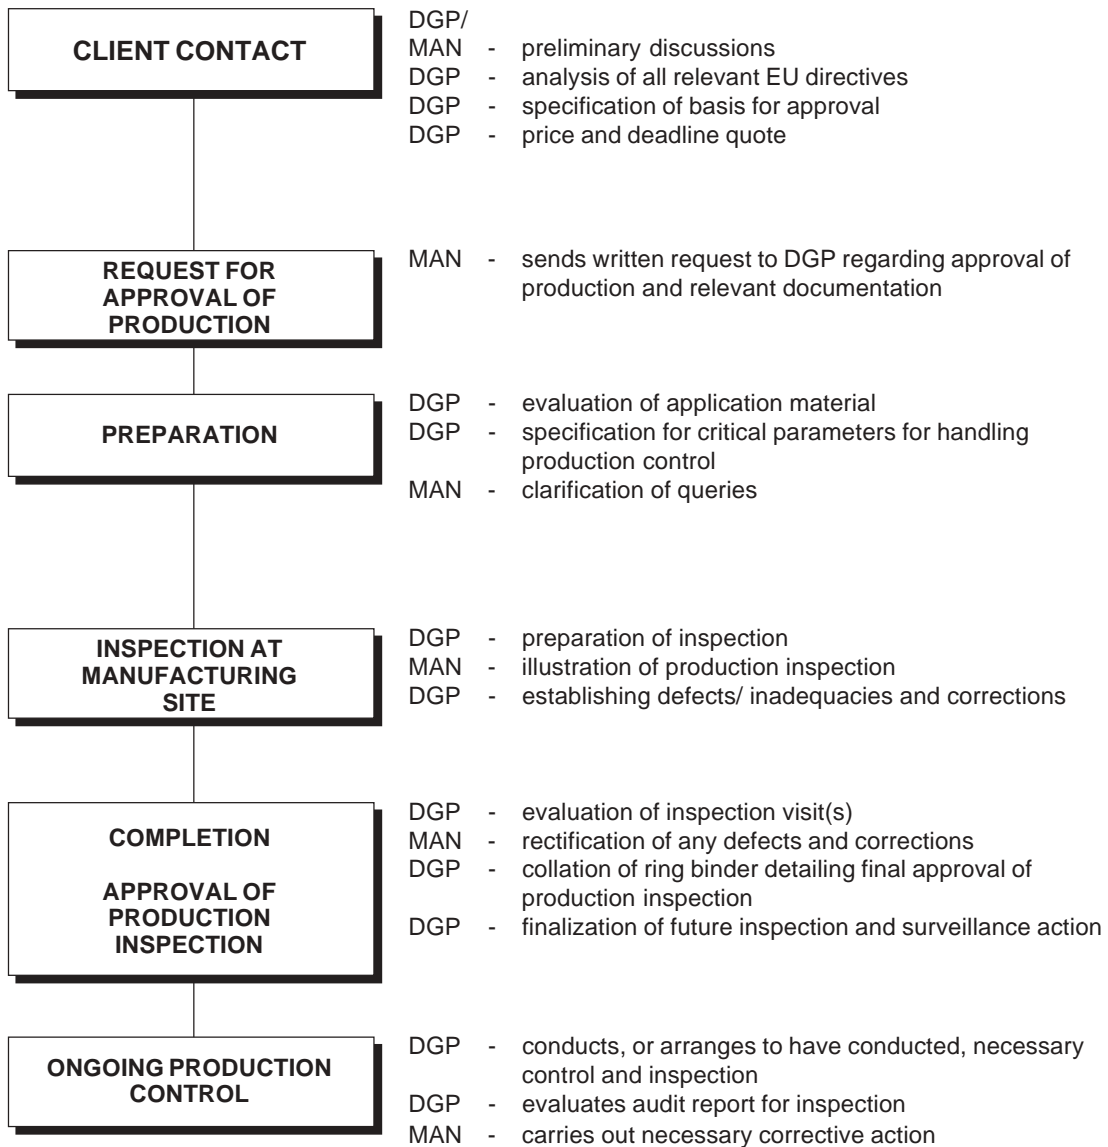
CLIENT CONTACT

DGP/
MAN - preliminary discussions
DGP - analysis of all relevant EU directives
DGP - specification of basis for approval
DGP - price and deadline quote

REQUEST FOR APPROVAL OF PRODUCTION

MAN - sends written request to DGP regarding approval of production and relevant documentation

PREPARATION

DGP - evaluation of application material
DGP - specification for critical parameters for handling production control
MAN - clarification of queries

INSPECTION AT MANUFACTURING SITE

DGP - preparation of inspection
MAN - illustration of production inspection
DGP - establishing defects/ inadequacies and corrections

COMPLETION

APPROVAL OF PRODUCTION INSPECTION

DGP - evaluation of inspection visit(s)
MAN - rectification of any defects and corrections
DGP - collation of ring binder detailing final approval of production inspection
DGP - finalization of future inspection and surveillance action

ONGOING PRODUCTION CONTROL

DGP - conducts, or arranges to have conducted, necessary control and inspection
DGP - evaluates audit report for inspection
MAN - carries out necessary corrective action